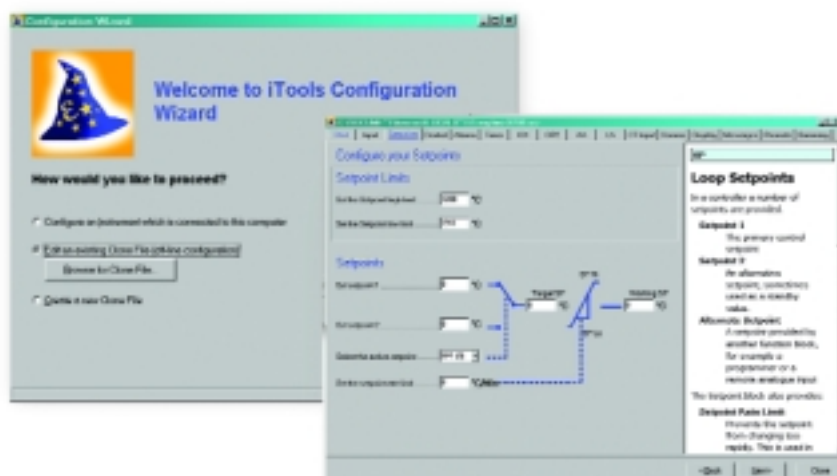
Configuration Wizard

Welcome to iTools Configuration Wizard

How would you like to proceed?

Configure an instrument which is connected to this computer

Edit an existing Clone File (off-line configuration)

Browse for Clone File...

Create a new Clone File

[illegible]

Configure your Setpoints

Setpoint Limits

Set the Setpoint high limit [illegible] °C

Set the Setpoint low limit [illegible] °C

Setpoints

Set setpoint 1 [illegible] °C

Set setpoint 2 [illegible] °C

Select the active setpoint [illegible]

Set the setpoint rate limit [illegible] °C/Min

Target SP

Working SP

Loop Setpoints

In a controller a number of setpoints are provided.

Setpoint 1
The primary control setpoint.

Setpoint 2
An alternative setpoint, sometimes used as a standby value.

Alternate Setpoint
A setpoint provided by another function block, for example a programmer or a remote analogue input.

The Setpoint block also provides:

Setpoint Rate Limit
Prevents the setpoint from changing too rapidly. This is used in

< Back Next > Close